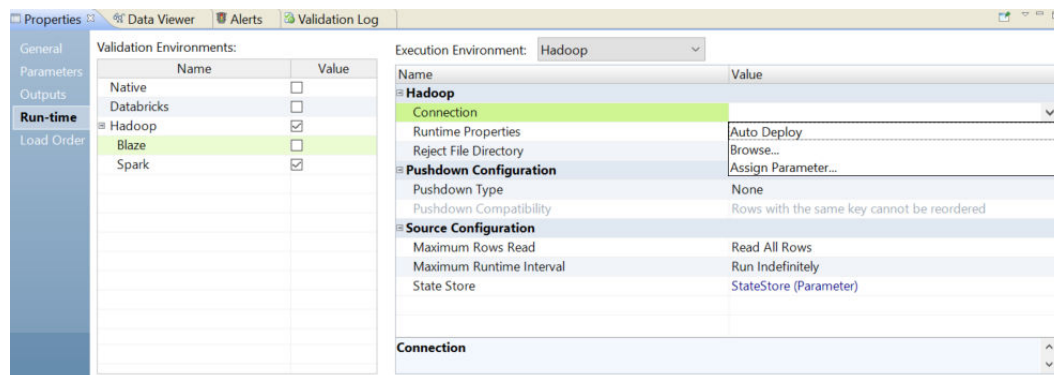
Properties ☒ Data Viewer Alerts Validation Log

General
Parameters
Outputs
Run-time
Load Order

Validation Environments:

| Name | Value |
|---|---|
| Native | ☐ |
| Databricks | ☐ |
| ⊟ Hadoop | ☑ |
| Blaze | ☐ |
| Spark | ☑ |

Execution Environment: Hadoop

| Name | Value |
|---|---|
| ⊟ Hadoop | |
| Connection | |
| Runtime Properties | Auto Deploy |
| Reject File Directory | Browse... |
| ⊟ Pushdown Configuration | Assign Parameter... |
| Pushdown Type | None |
| Pushdown Compatibility | Rows with the same key cannot be reordered |
| ⊟ Source Configuration | |
| Maximum Rows Read | Read All Rows |
| Maximum Runtime Interval | Run Indefinitely |
| State Store | StateStore (Parameter) |

Connection